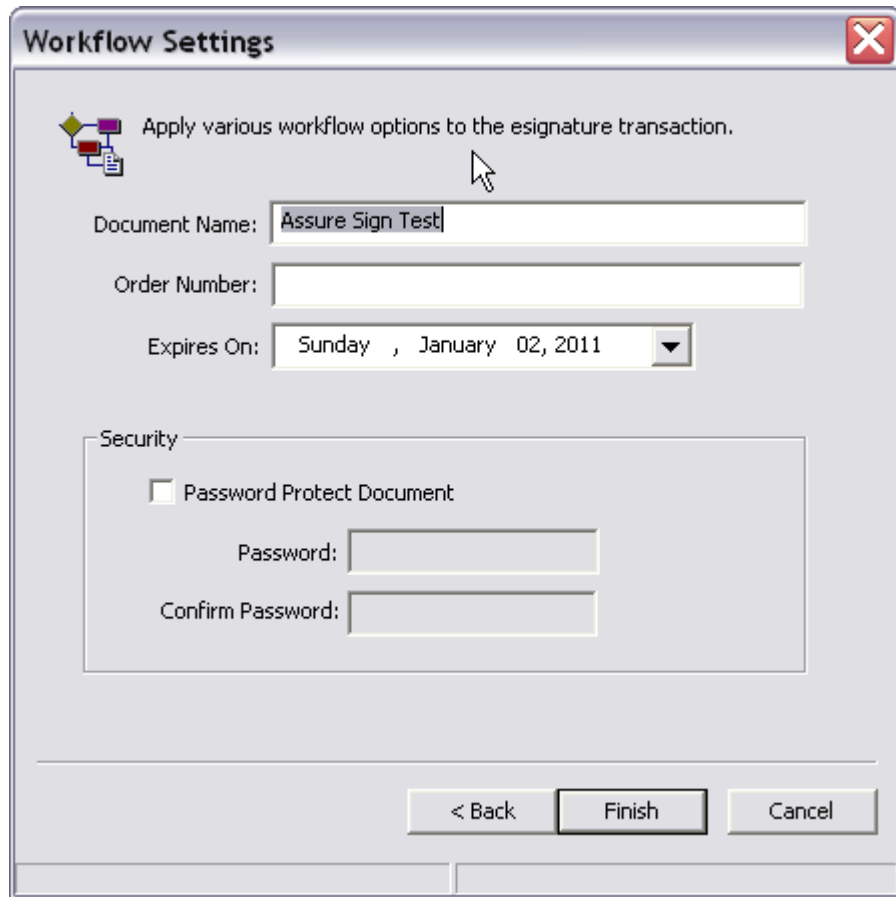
Workflow Settings

Apply various workflow options to the esignature transaction.

Document Name: Assure Sign Test

Order Number:

Expires On: Sunday , January 02, 2011

Security

Password Protect Document

Password:

Confirm Password:

< Back | Finish | Cancel